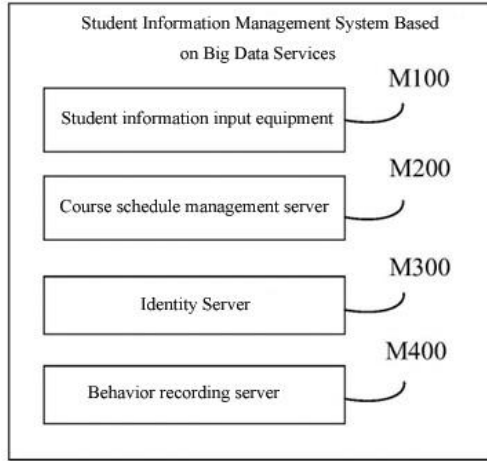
Student Information Management System Based on Big Data Services

M100

Student information input equipment

M200

Course schedule management server

M300

Identity Server

M400

Behavior recording server